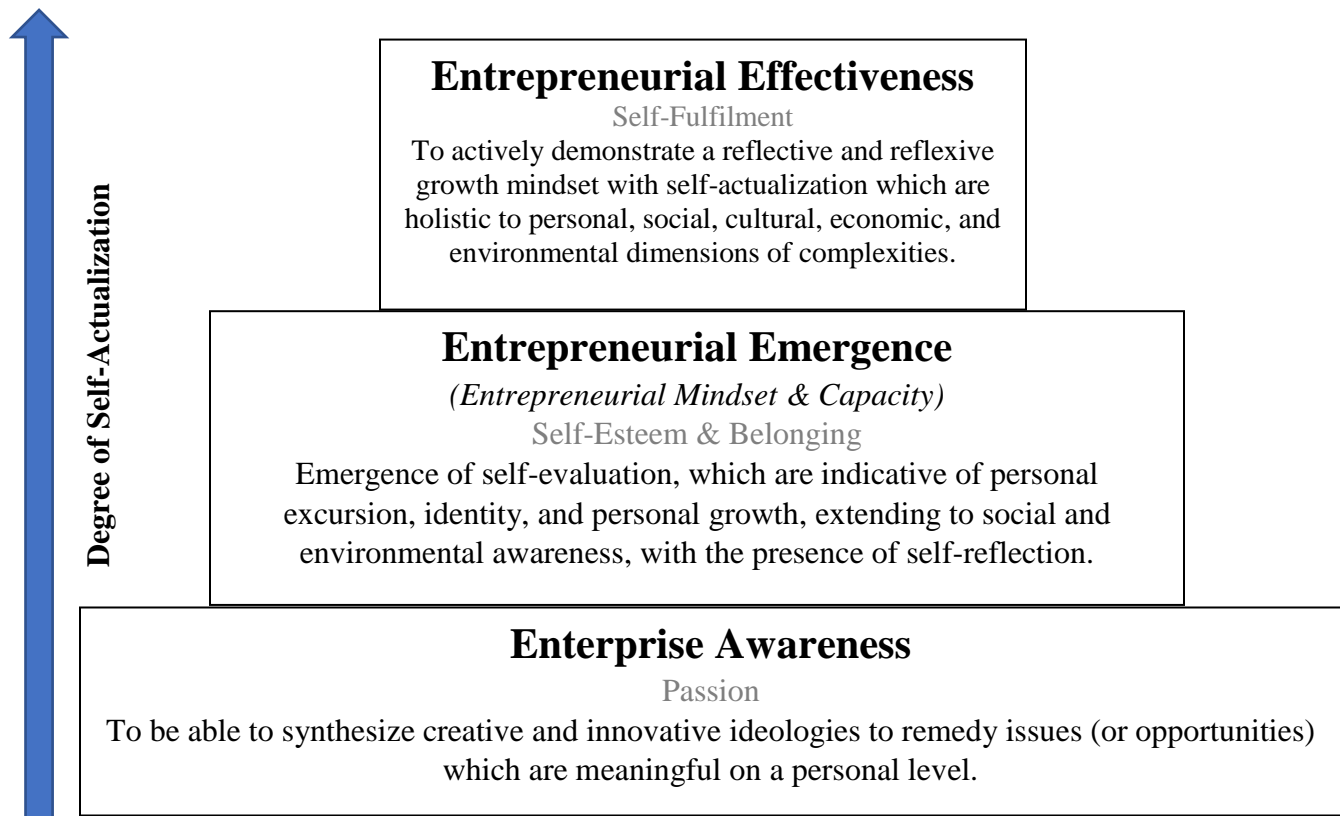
Degree of Self-Actualization

Entrepreneurial Effectiveness

Self-Fulfilment

To actively demonstrate a reflective and reflexive growth mindset with self-actualization which are holistic to personal, social, cultural, economic, and environmental dimensions of complexities.

Entrepreneurial Emergence

*(Entrepreneurial Mindset & Capacity)*

Self-Esteem & Belonging

Emergence of self-evaluation, which are indicative of personal excursion, identity, and personal growth, extending to social and environmental awareness, with the presence of self-reflection.

Enterprise Awareness

Passion

To be able to synthesize creative and innovative ideologies to remedy issues (or opportunities) which are meaningful on a personal level.